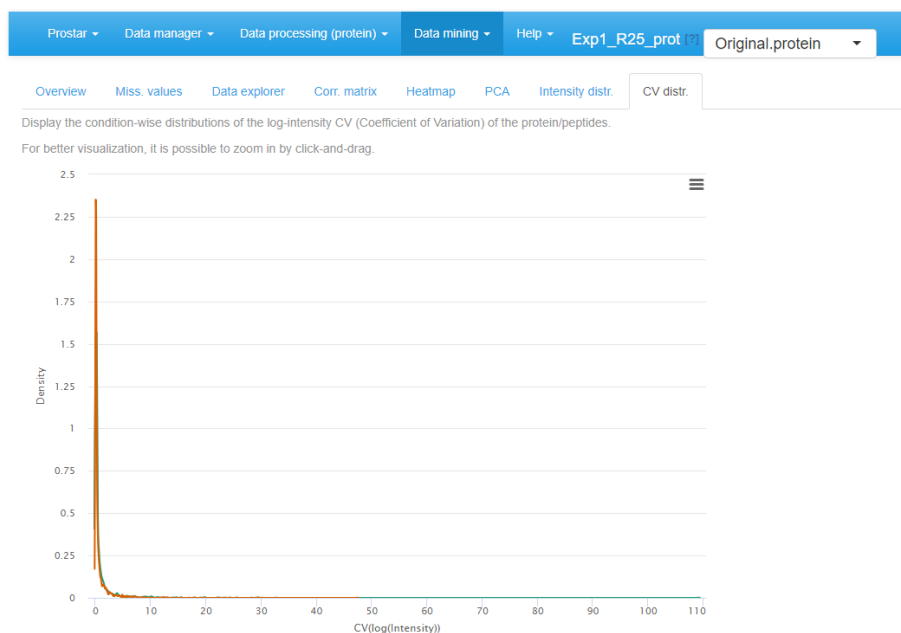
Prostar ▾ Data manager ▾ Data processing (protein) ▾ Data mining ▾ Help ▾ Exp1_R25_prot [?] Original.protein ▾

Overview Miss. values Data explorer Corr. matrix Heatmap PCA Intensity distr. CV distr.

Display the condition-wise distributions of the log-intensity CV (Coefficient of Variation) of the protein/peptides.

For better visualization, it is possible to zoom in by click-and-drag.

2.5
2.25
2
1.75
1.5
1.25
1
0.75
0.5
0.25
0

Density

0 10 20 30 40 50 60 70 80 90 100 110

CV(log(Intensity))